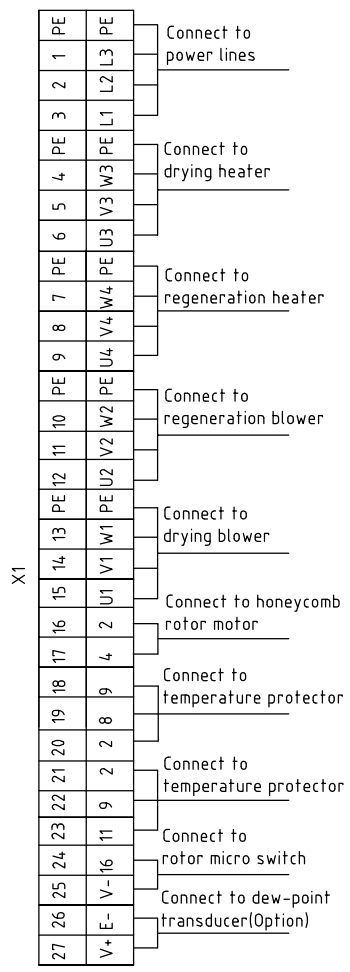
X1

| PE | PE |
|---|---|
| 1 | L3 |
| 2 | L2 |
| 3 | L1 |
| PE | PE |
| 4 | W3 |
| 5 | V3 |
| 6 | U3 |
| PE | PE |
| 7 | W4 |
| 8 | V4 |
| 9 | U4 |
| PE | PE |
| 10 | W2 |
| 11 | V2 |
| 12 | U2 |
| PE | PE |
| 13 | W1 |
| 14 | V1 |
| 15 | U1 |
| 16 | 2 |
| 17 | 4 |
| 18 | 9 |
| 19 | 8 |
| 20 | 2 |
| 21 | 2 |
| 22 | 9 |
| 23 | 11 |
| 24 | 16 |
| 25 | V- |
| 26 | E- |
| 27 | V+ |

Connect to power lines

Connect to drying heater

Connect to regeneration heater

Connect to regeneration blower

Connect to drying blower

Connect to honeycomb rotor motor

Connect to temperature protector

Connect to temperature protector

Connect to rotor micro switch

Connect to dew-point transducer(Option)